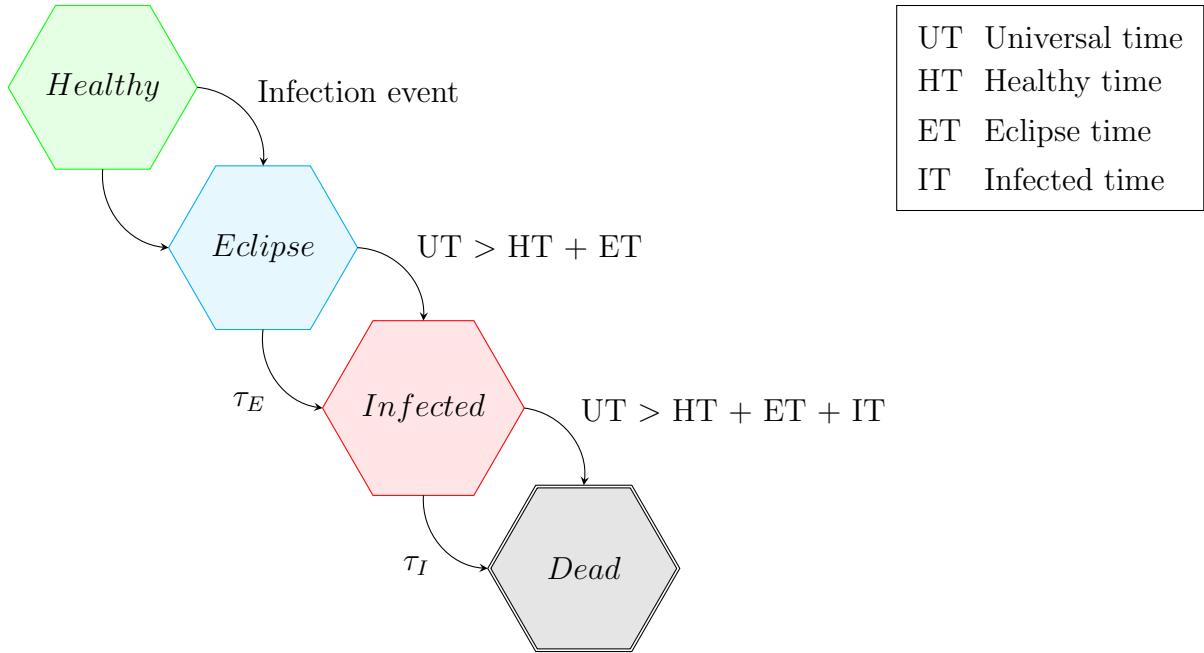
$Healthy$

Infection event

$Eclipse$

UT > HT + ET

$\tau_E$

$Infected$

UT > HT + ET + IT

$\tau_I$

$Dead$

| UT | Universal time |
|---|---|
| HT | Healthy time |
| ET | Eclipse time |
| IT | Infected time |